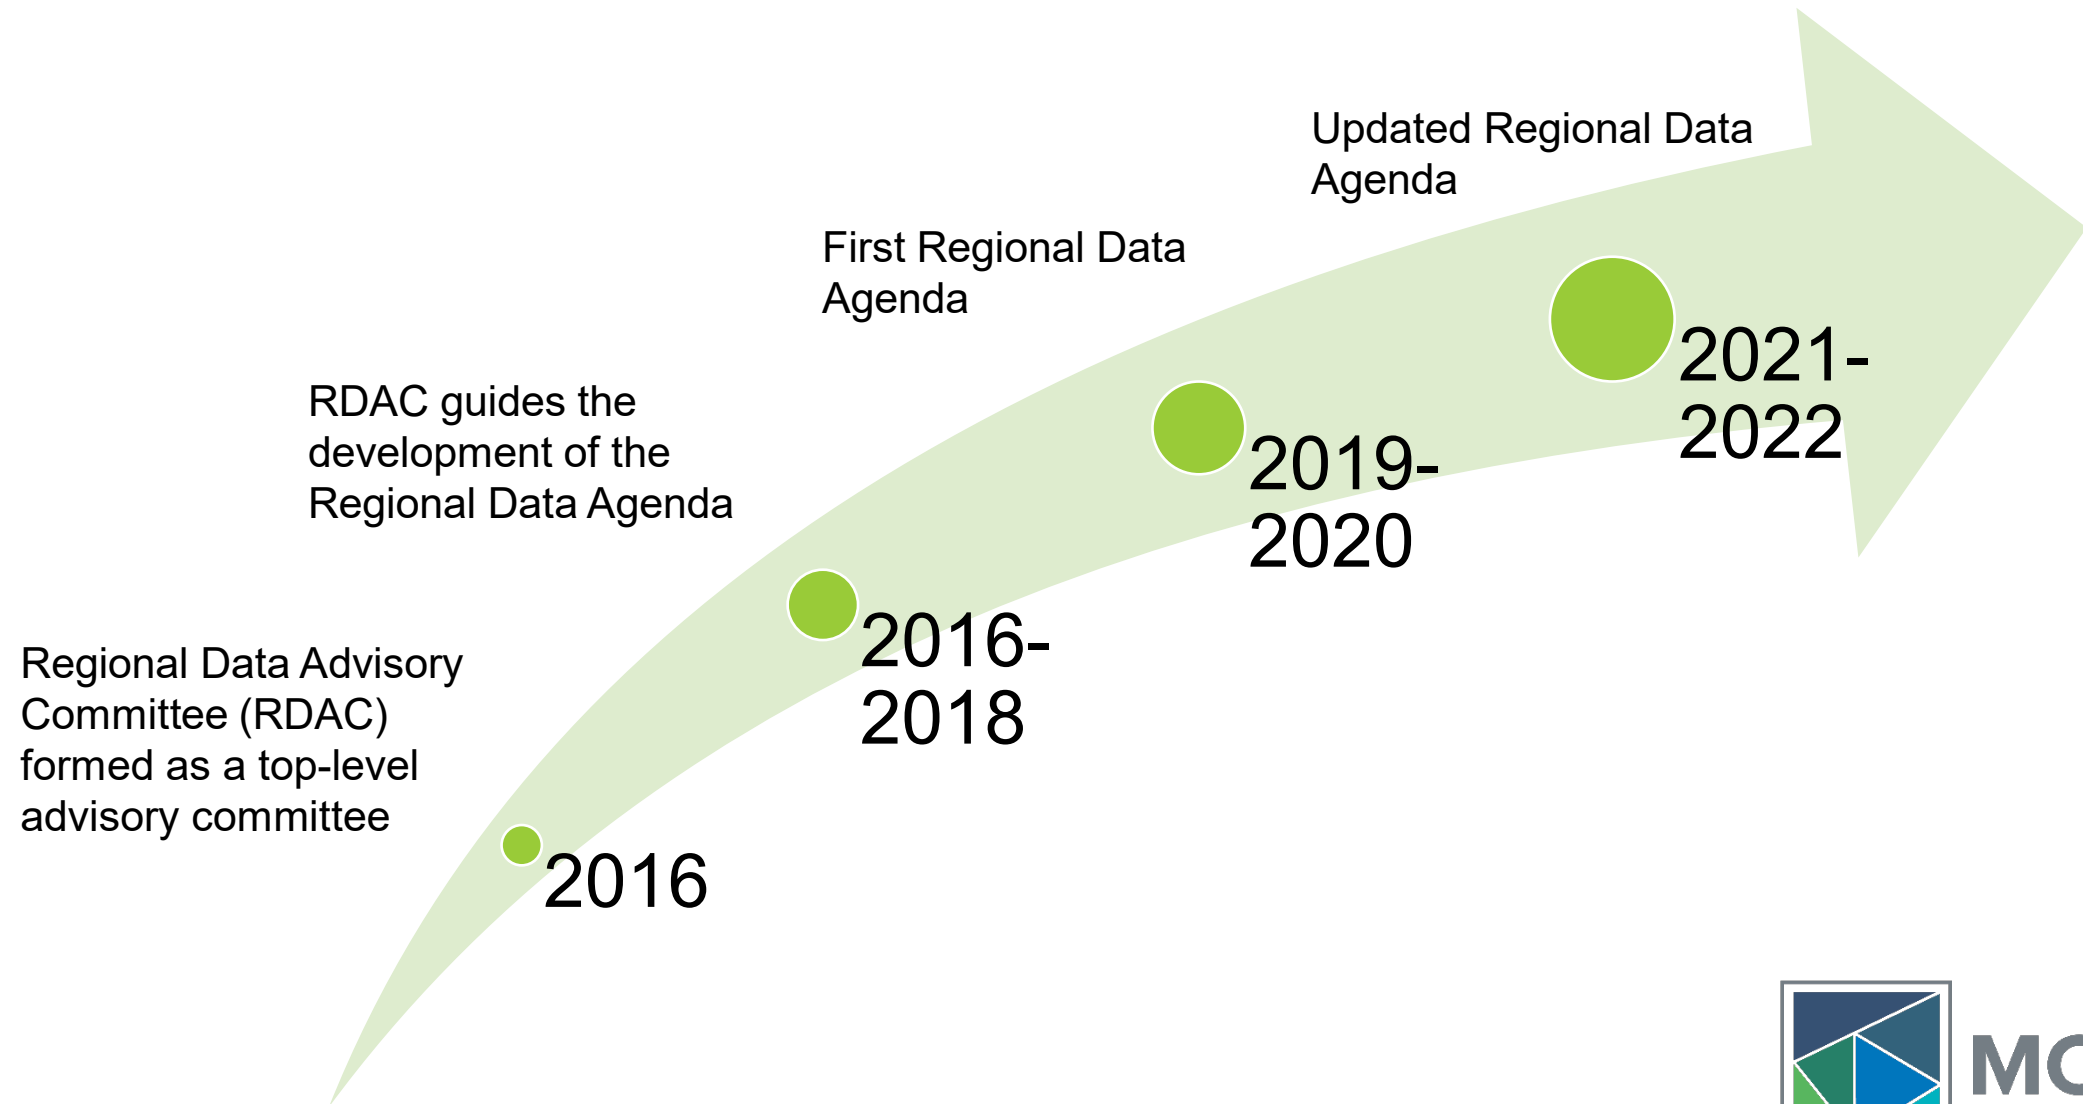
Regional Data Advisory Committee (RDAC) formed as a top-level advisory committee

2016

RDAC guides the development of the Regional Data Agenda

2016-2018

First Regional Data Agenda

2019-2020

Updated Regional Data Agenda

2021-2022

MC